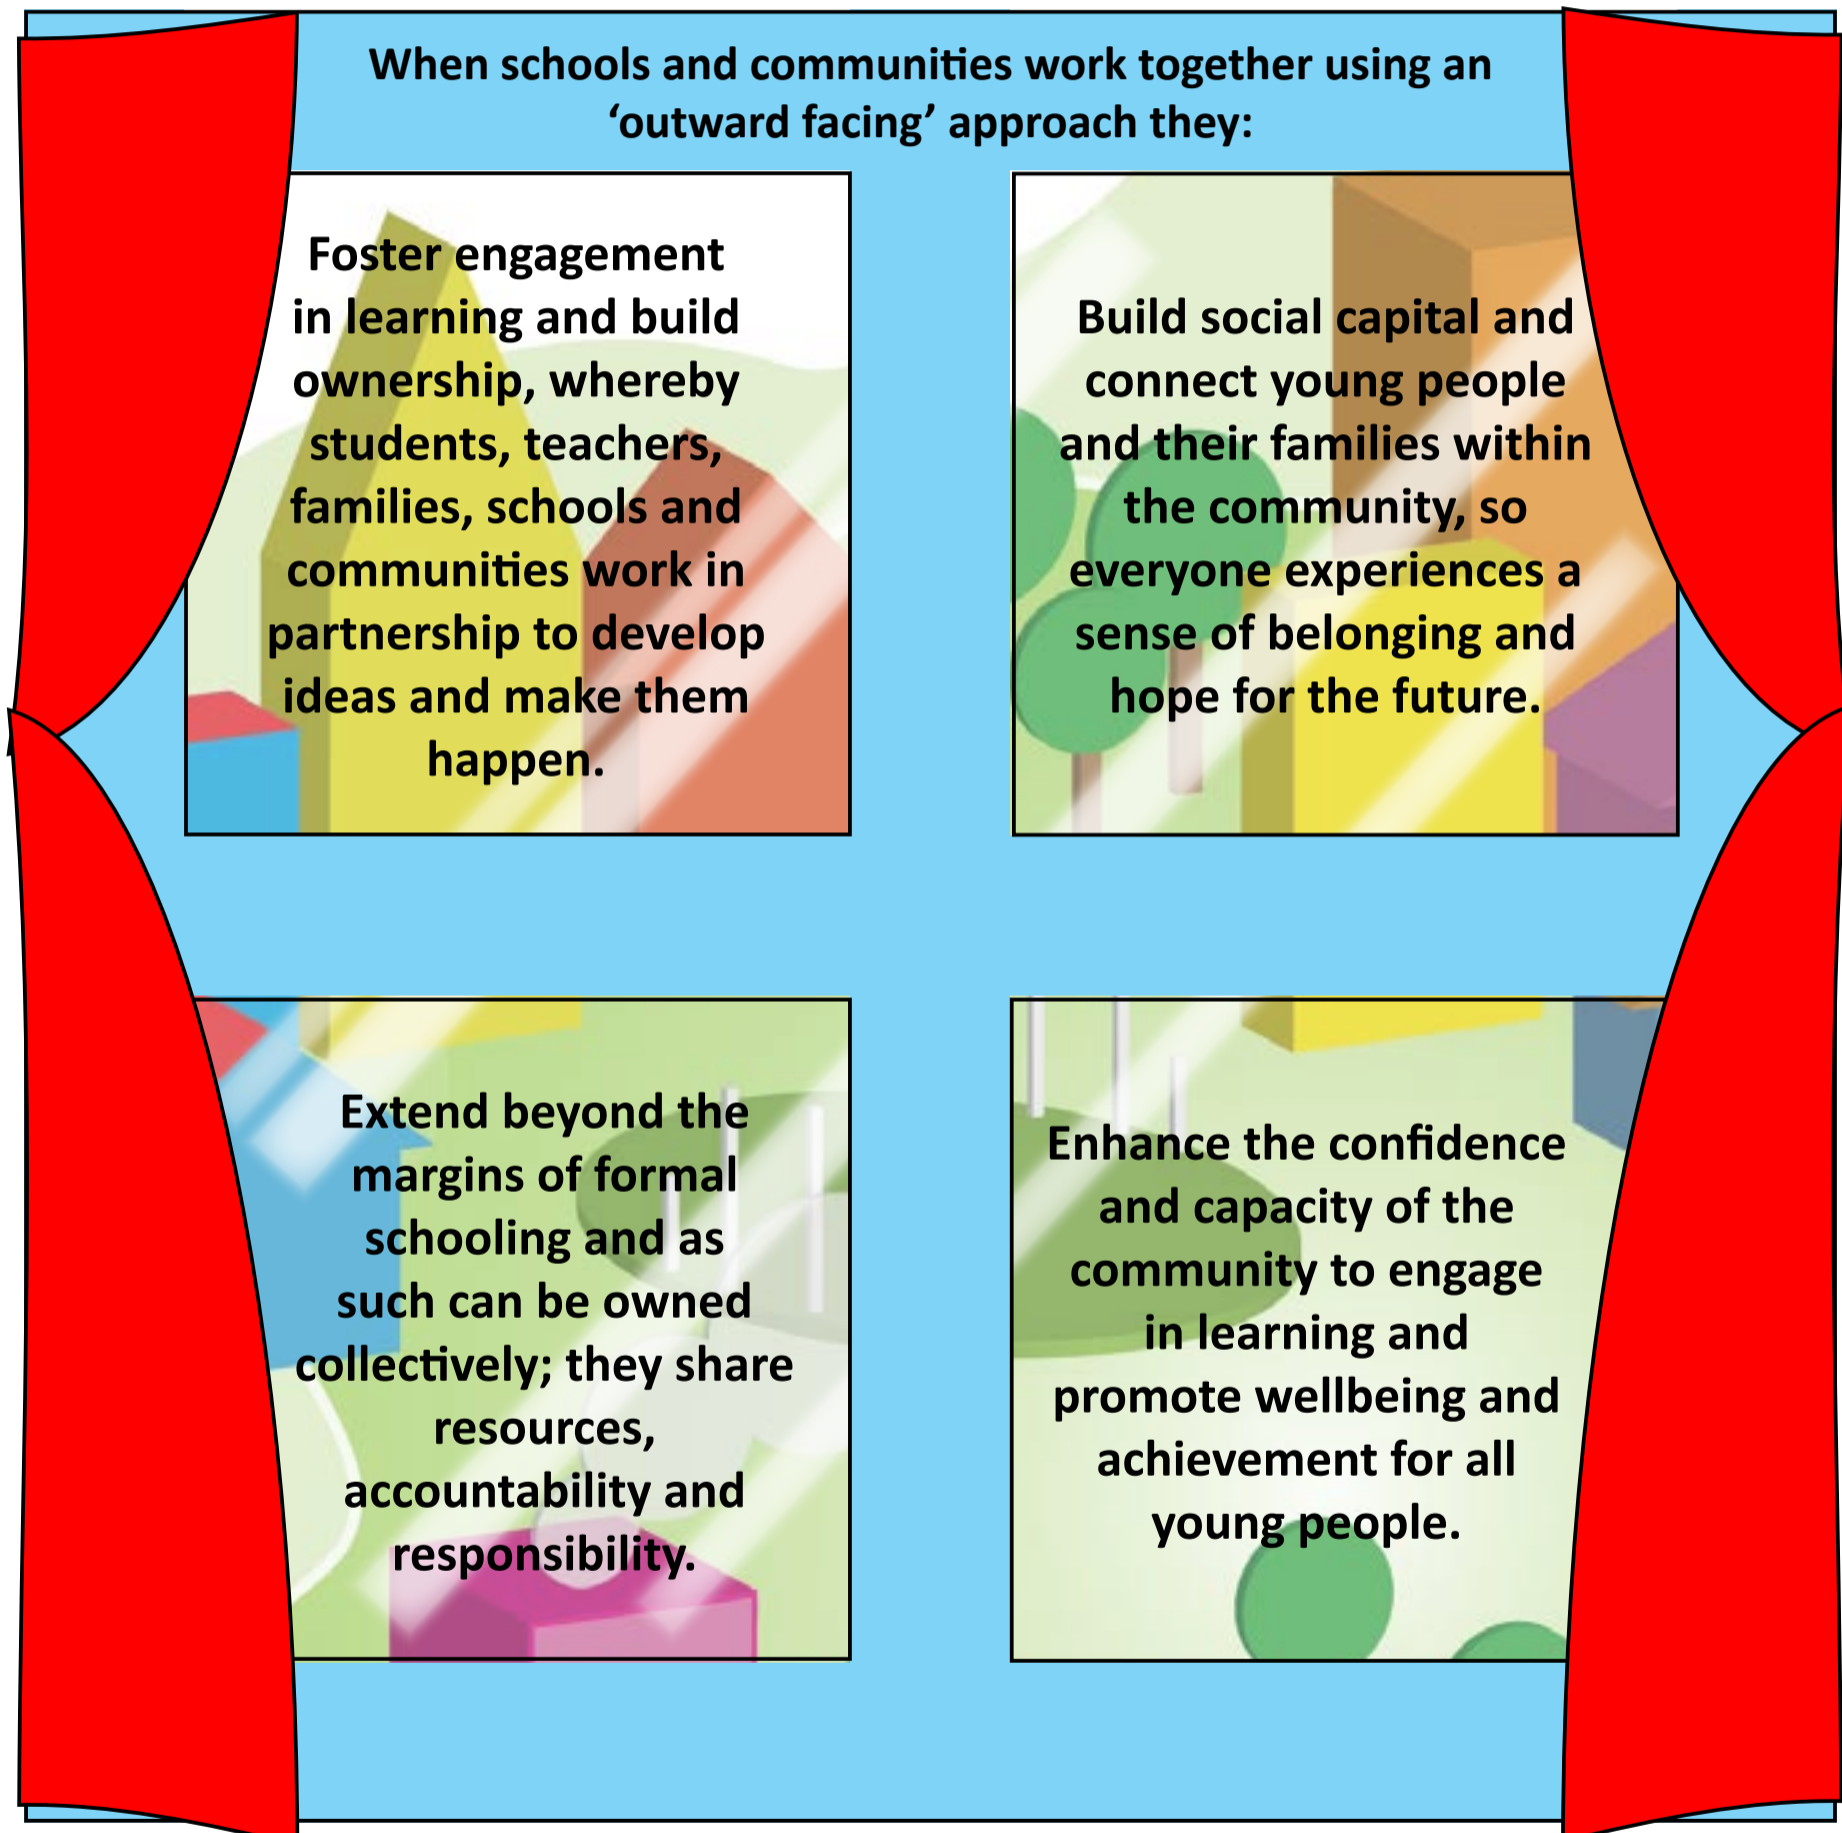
When schools and communities work together using an ‘outward facing’ approach they:

Foster engagement in learning and build ownership, whereby students, teachers, families, schools and communities work in partnership to develop ideas and make them happen.

Build social capital and connect young people and their families within the community, so everyone experiences a sense of belonging and hope for the future.

Extend beyond the margins of formal schooling and as such can be owned collectively; they share resources, accountability and responsibility.

Enhance the confidence and capacity of the community to engage in learning and promote wellbeing and achievement for all young people.